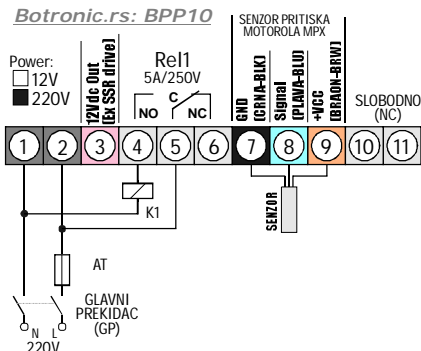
Botronic.rs: BPP10

Power:
□12V
■220V

12Vdc Out
[Ex SSR drive]

Rel1
5A/250V
NO C NC

SENZOR PRITISKA
MOTOROLA MPX

GND
[CRNA-BLK]

Signal
[PLAVA-BLU]

+VCC
[BRAON-BRW]

SLOBODNO
(NC)

1 2 3 4 5 6 7 8 9 10 11

K1

SENZOR

AT

GLAVNI
PREKIDAC
(GP)

N L
220V